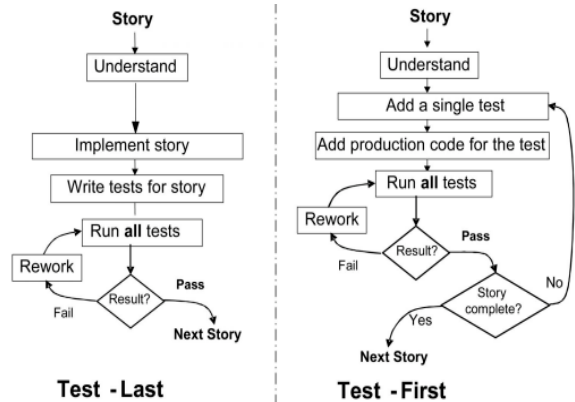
Story

Understand

Implement story

Write tests for story

Run **all** tests

Rework

Result?

Pass

Fail

Next Story

Test - Last

Story

Understand

Add a single test

Add production code for the test

Run **all** tests

Rework

Result?

Pass

Fail

Story complete?

No

Yes

Next Story

Test - First